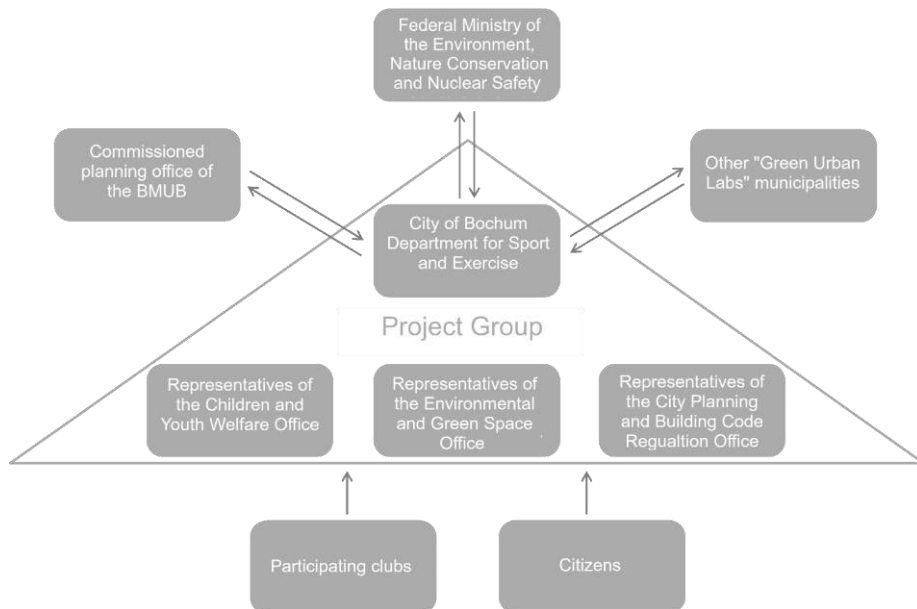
Federal Ministry of the Environment, Nature Conservation and Nuclear Safety

Commissioned planning office of the BMUB

Other "Green Urban Labs" municipalities

City of Bochum Department for Sport and Exercise

Project Group

Representatives of the Children and Youth Welfare Office

Representatives of the Environmental and Green Space Office

Representatives of the City Planning and Building Code Regualtion Office

Participating clubs

Citizens